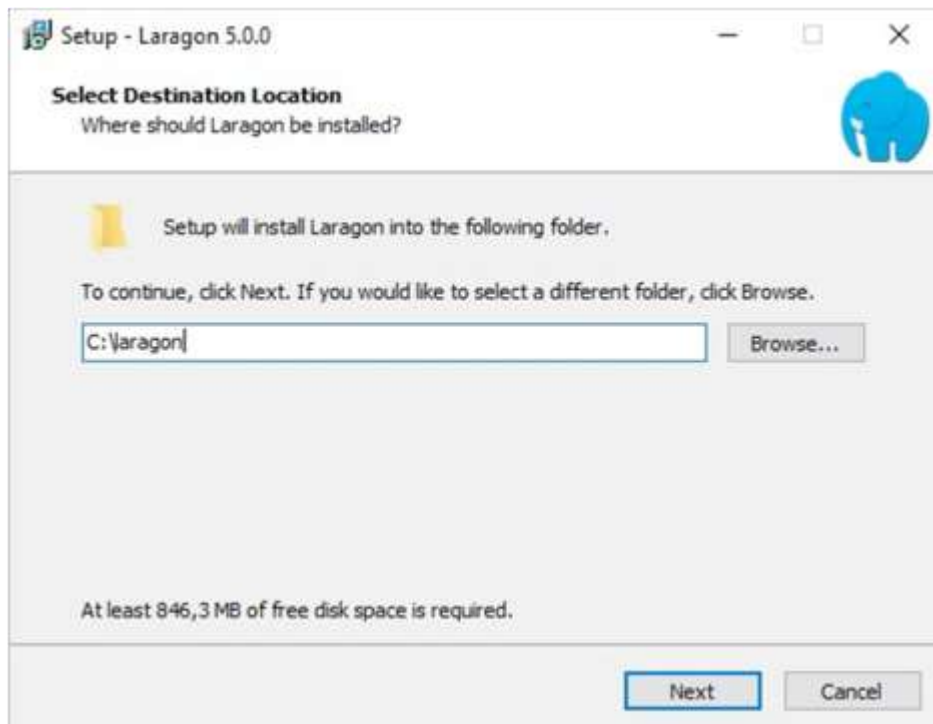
Setup - Laragon 5.0.0

Select Destination Location
Where should Laragon be installed?

Setup will install Laragon into the following folder.

To continue, click Next. If you would like to select a different folder, click Browse.

C:\laragon

Browse...

At least 846,3 MB of free disk space is required.

Next

Cancel